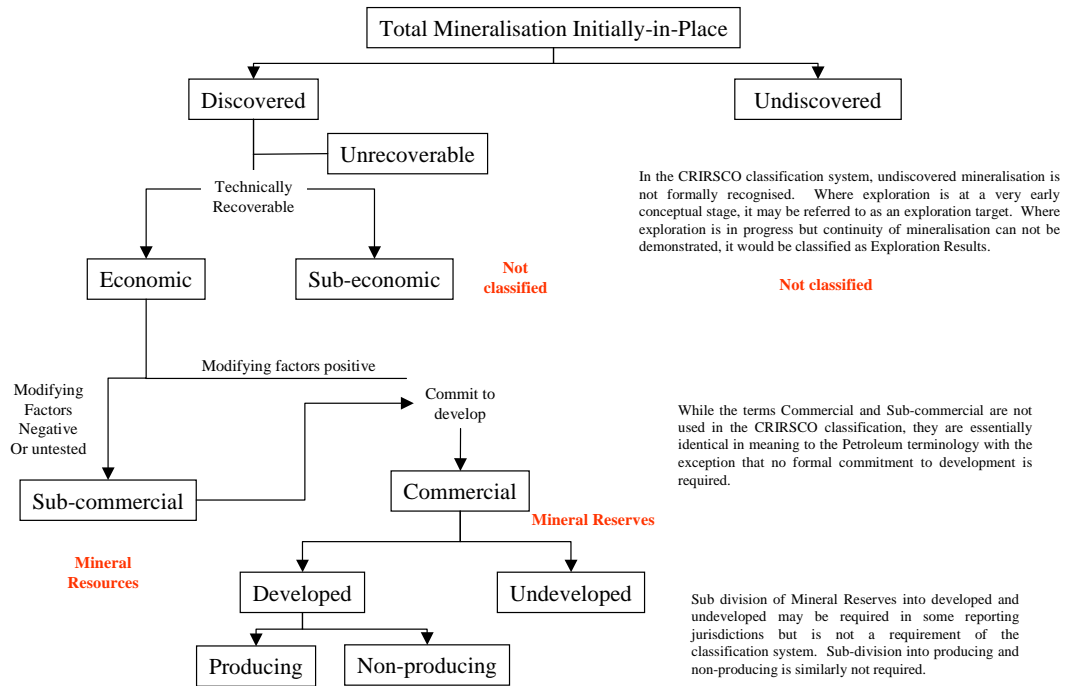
Total Mineralisation Initially-in-Place

Discovered

Undiscovered

Unrecoverable

Technically Recoverable

In the CRIRSCO classification system, undiscovered mineralisation is not formally recognised. Where exploration is at a very early conceptual stage, it may be referred to as an exploration target. Where exploration is in progress but continuity of mineralisation can not be demonstrated, it would be classified as Exploration Results.

Economic

Sub-economic

Not classified

Not classified

Modifying factors positive

Modifying Factors Negative Or untested

Commit to develop

While the terms Commercial and Sub-commercial are not used in the CRIRSCO classification, they are essentially identical in meaning to the Petroleum terminology with the exception that no formal commitment to development is required.

Sub-commercial

Commercial

Mineral Reserves

Mineral Resources

Developed

Undeveloped

Sub division of Mineral Reserves into developed and undeveloped may be required in some reporting jurisdictions but is not a requirement of the classification system. Sub-division into producing and non-producing is similarly not required.

Producing

Non-producing